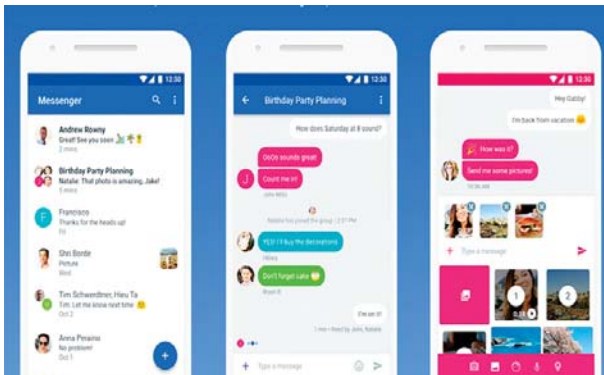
12:30

Messenger

Andrew Rowny
Great! See you soon
2 mins

Birthday Party Planning
Natalie: That photo is amazing, Jake!
5 mins

F
Francisco
Thanks for the heads up!
Fri

Shri Borde
Picture
Wed

Tim Schwerdtner, Hieu Ta
Tim: Let me know next time
Oct 2

Anna Peraino
No problem!
Oct 1

12:30

Birthday Party Planning

How does Saturday at 8 sound?

J
OoOo sounds great
Count me in!
John 9:59 AM

Natalie has joined the group · 2:37 PM

YES! I'll buy the decorations!
Hilary

Don't forget cake
Bryan B

I'm on it!
1 min · Read by John, Natalie

Type a message

12:30

Hey Gabby!

I'm back from vacation

How was it?
Send me some pictures!
10:44 AM

Type a message

1
2